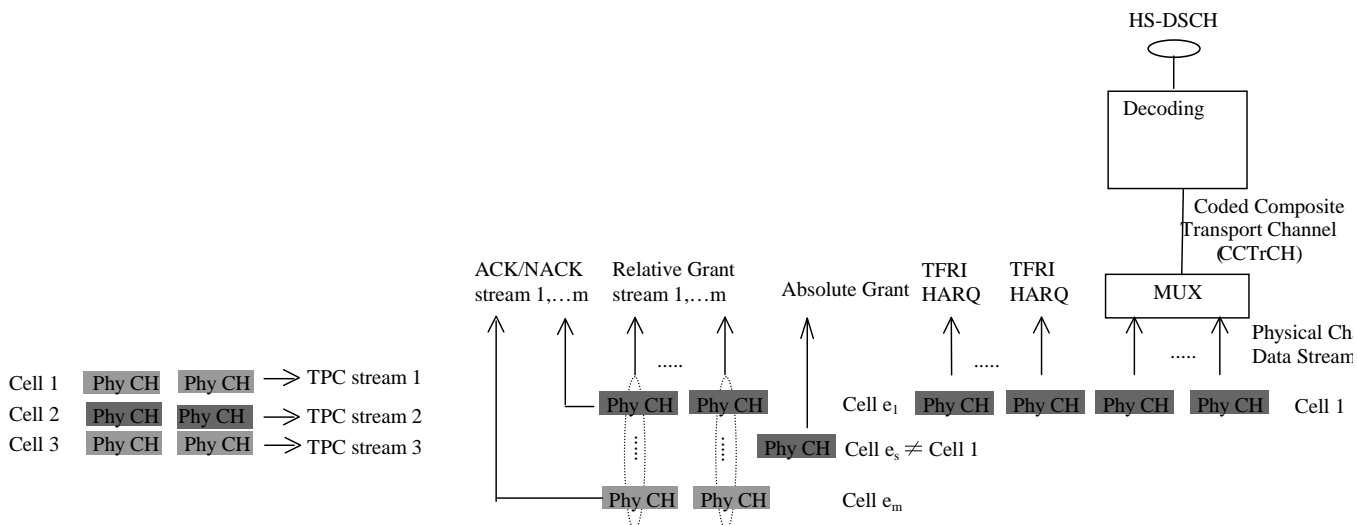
HS-DSCH

Decoding

Coded Composite Transport Channel (CCTrCH)

ACK/NACK stream 1,…m

Relative Grant stream 1,…m

Absolute Grant

TFRI HARQ

TFRI HARQ

MUX

Physical Ch Data Stream

.....

.....

.....

Cell 1 Phy CH Phy CH $\rightarrow$ TPC stream 1

Cell 2 Phy CH Phy CH $\rightarrow$ TPC stream 2

Cell 3 Phy CH Phy CH $\rightarrow$ TPC stream 3

Phy CH Phy CH

Cell $e_1$ Phy CH Phy CH Phy CH Phy CH Cell 1

Phy CH Cell $e_s \neq$ Cell 1

Phy CH Phy CH Cell $e_m$